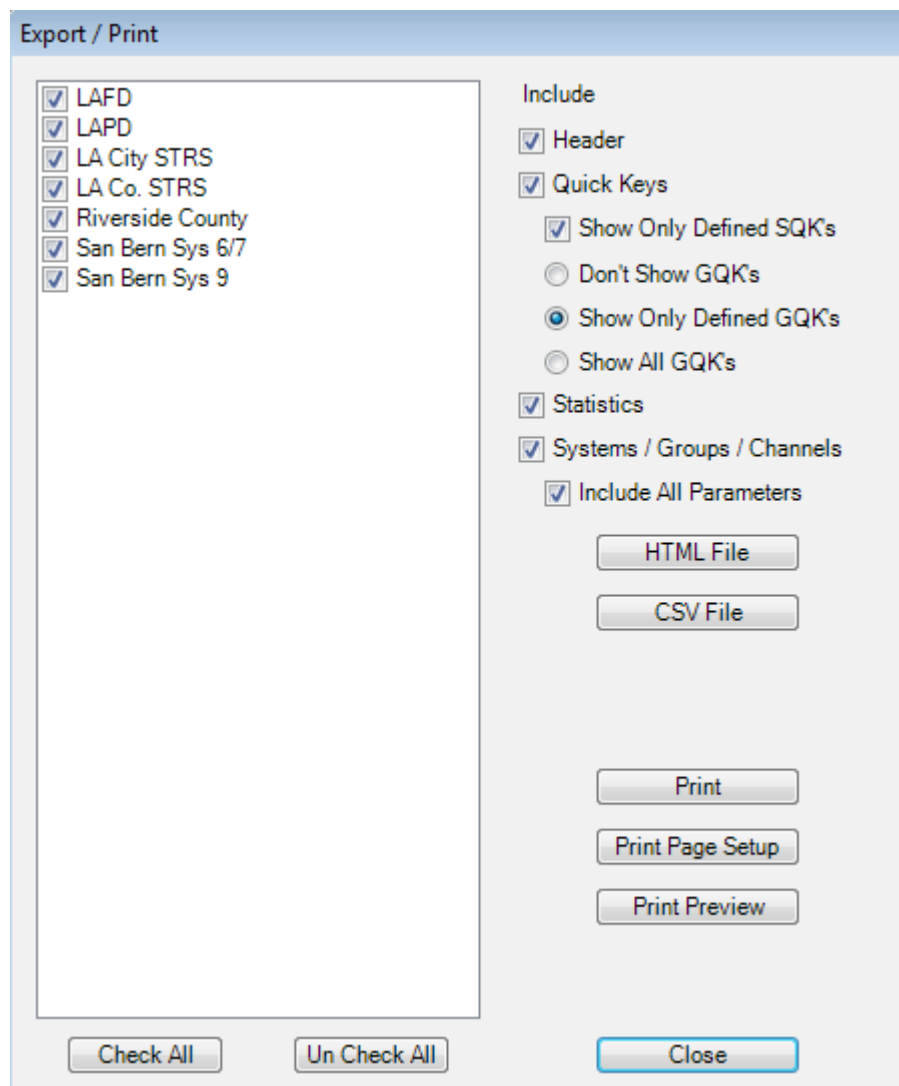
Export / Print

LAFD
LAPD
LA City STRS
LA Co. STRS
Riverside County
San Bern Sys 6/7
San Bern Sys 9

Include
Header
Quick Keys
Show Only Defined SQK's
Don't Show GQK's
Show Only Defined GQK's
Show All GQK's
Statistics
Systems / Groups / Channels
Include All Parameters

HTML File
CSV File

Print
Print Page Setup
Print Preview

Check All
Un Check All
Close